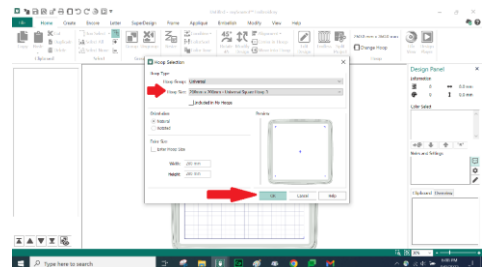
File Home Create Elements Letter SuperDesign Frame Appliqué Embellish Modify View Help

Clipboard Select Hoop

Hoop Selection

Hoop Type
Hoop Brand Universal
Hoop Size 200mm x 200mm - Universal Square Hoop 3
Unlockable Fix Hoops

Orientation
Natural
Rotated

Force Size
Enter Hoop Size
Width 200 mm
Height 200 mm

Preview

OK Cancel Help

Design Panel
Information
Letter Select
Motifs and Settings
Clipboard Overview

Search for anything